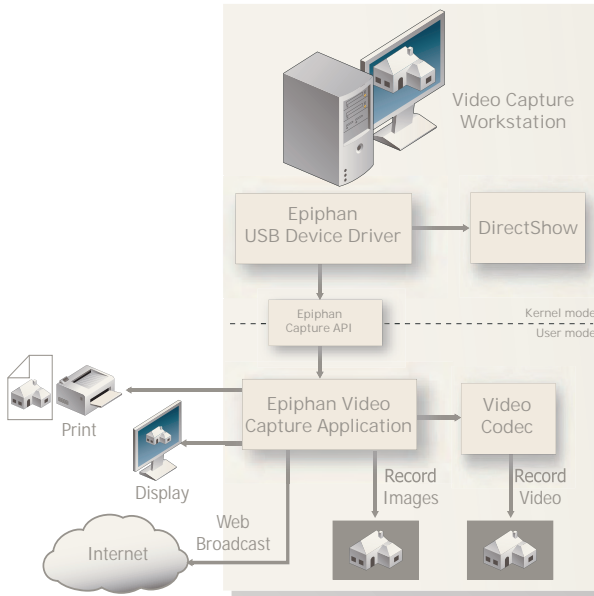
Video Capture Workstation

Epiphan USB Device Driver

DirectShow

Epiphan Capture API

Kernel mode

User mode

Print

Epiphan Video Capture Application

Video Codec

Display

Record Images

Record Video

Web Broadcast

Internet